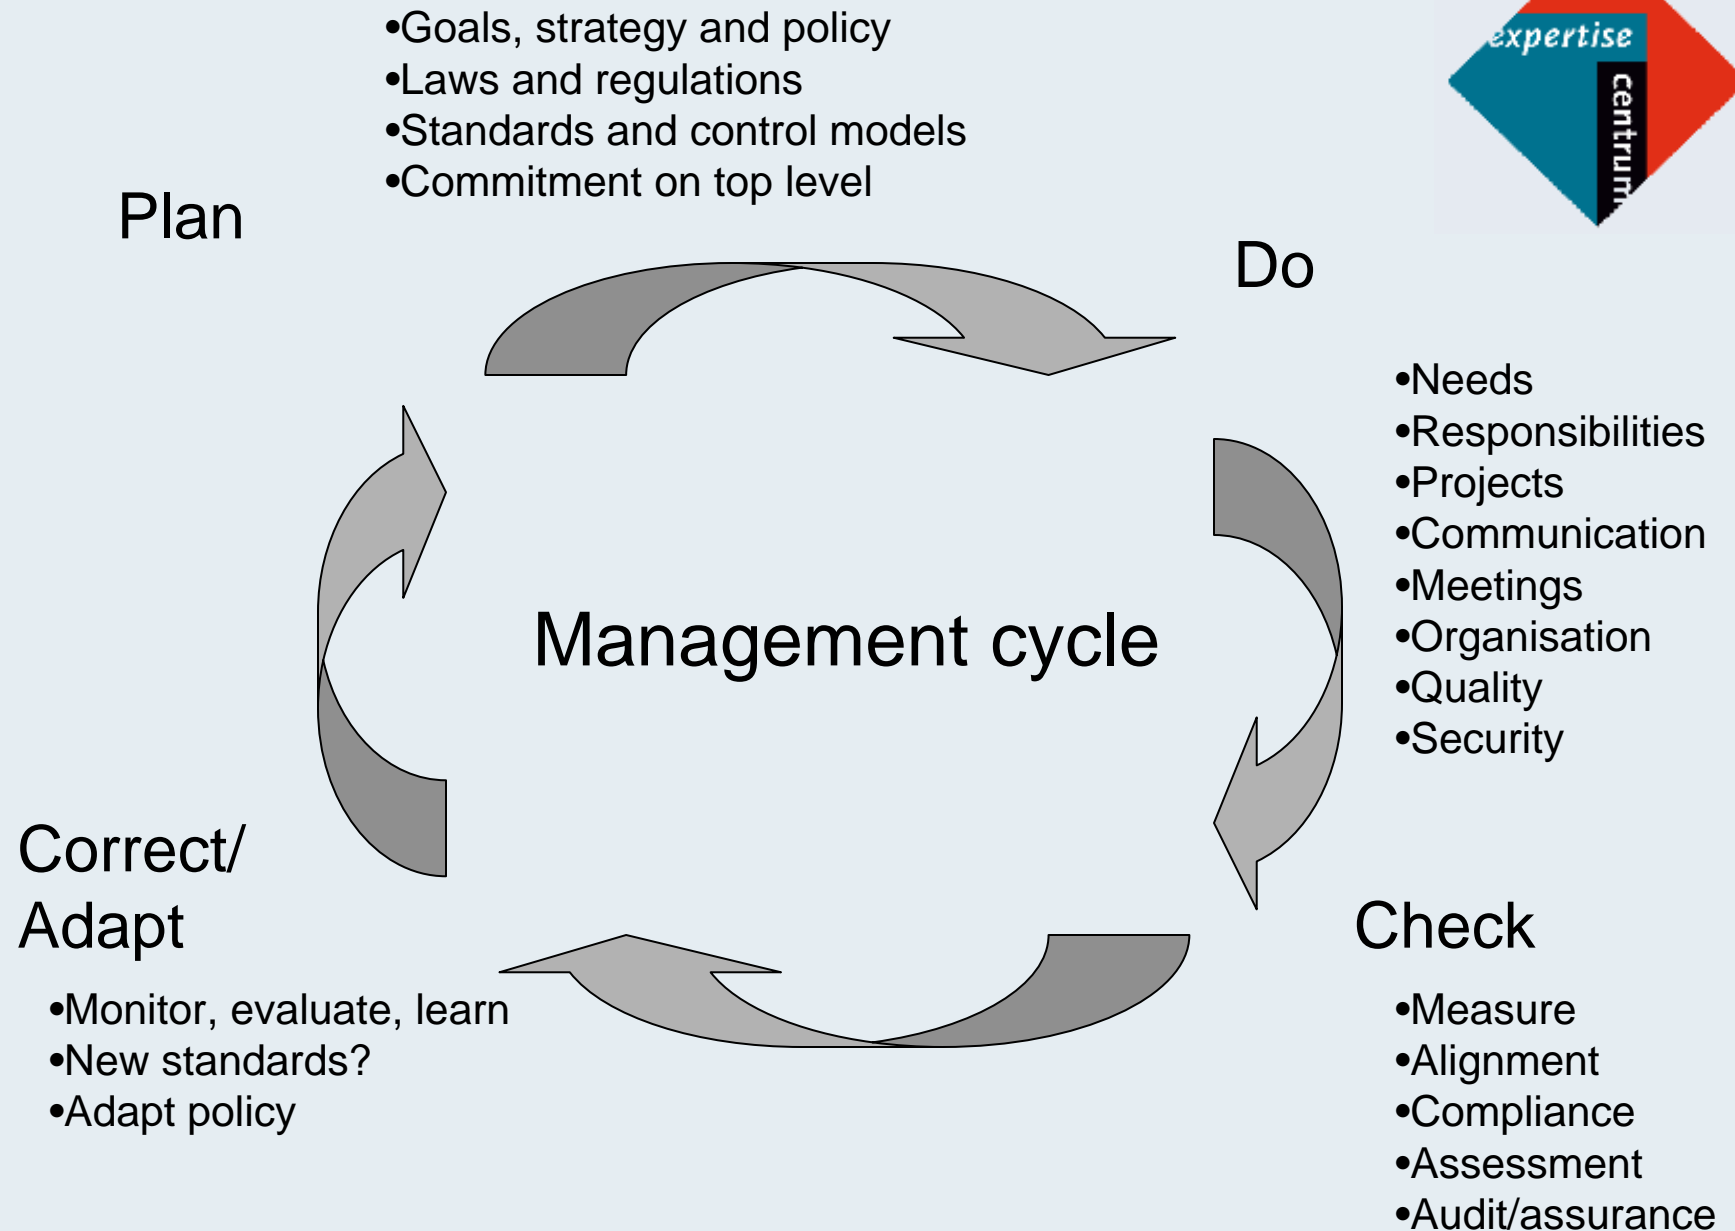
•Goals, strategy and policy
•Laws and regulations
•Standards and control models
•Commitment on top level

expertise centrum

Plan

Do

•Needs
•Responsibilities
•Projects
•Communication
•Meetings
•Organisation
•Quality
•Security

Management cycle

Correct/
Adapt

•Monitor, evaluate, learn
•New standards?
•Adapt policy

Check

•Measure
•Alignment
•Compliance
•Assessment
•Audit/assurance